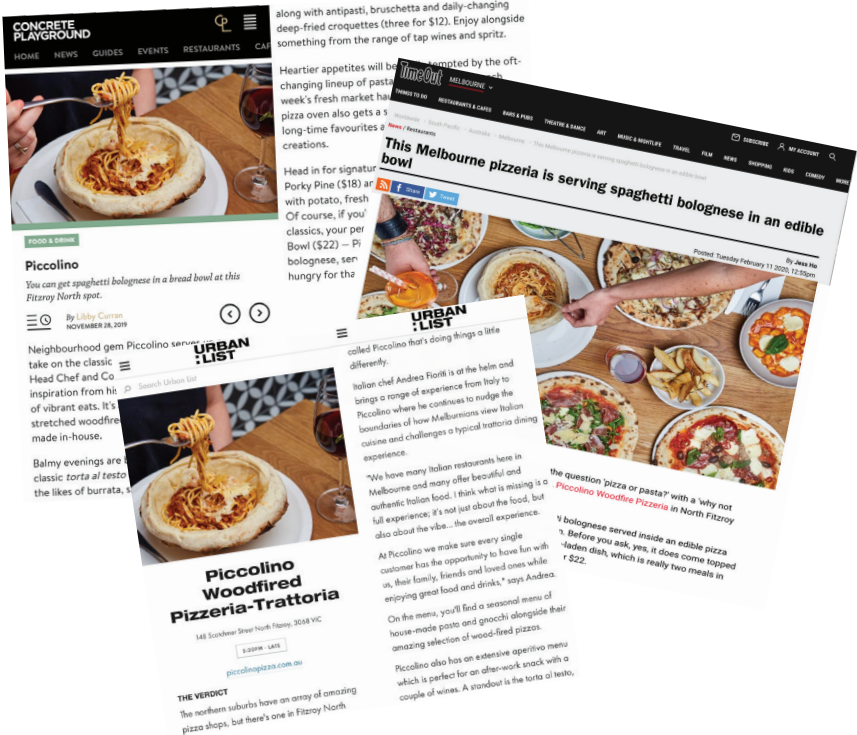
CONCRETE PLAYGROUND

HOME NEWS GUIDES EVENTS RESTAURANTS CA

FOOD & DRINK

Piccolino

You can get spaghetti bolognese in a bread bowl at this Fitzroy North spot.

By Libby Curran
NOVEMBER 28, 2019

Neighbourhood gem Piccolino serve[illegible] take on the classic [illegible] Head Chef and Co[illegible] inspiration from his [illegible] of vibrant eats. It's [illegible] stretched woodfire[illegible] made in-house.

Balmy evenings are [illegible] classic torta al testo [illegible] the likes of burrata, s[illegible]

along with antipasti, bruschetta and daily-changing deep-fried croquettes (three for $12). Enjoy alongside something from the range of tap wines and spritz.

Heartier appetites will be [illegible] tempted by the oft-changing lineup of pasta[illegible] week's fresh market hau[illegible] pizza oven also gets a s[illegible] long-time favourites a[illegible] creations.

Head in for signatu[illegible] Porky Pine ($18) a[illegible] with potato, fresh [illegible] Of course, if you'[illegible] classics, your per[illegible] Bowl ($22) — Pi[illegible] bolognese, serv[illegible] hungry for tha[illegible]

TimeOut MELBOURNE

THINGS TO DO RESTAURANTS & CAFES BARS & PUBS THEATRE & DANCE ART MUSIC & NIGHTLIFE TRAVEL FILM NEWS SHOPPING KIDS COMEDY MORE

SUBSCRIBE MY ACCOUNT

News / Restaurants

This Melbourne pizzeria is serving spaghetti bolognese in an edible bowl

Share Tweet

Posted: Tuesday February 11 2020, 12:55pm
By Jess Ho

the question 'pizza or pasta?' with a 'why not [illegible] Piccolino Woodfire Pizzeria in North Fitzroy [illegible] bolognese served inside an edible pizza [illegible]. Before you ask, yes, it does come topped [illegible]-laden dish, which is really two meals in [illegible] r $22.

URBAN LIST

Search Urban list

Piccolino Woodfired Pizzeria-Trattoria

148 Scotchmer Street North Fitzroy, 3068 VIC

5:30PM - LATE

piccolinopizza.com.au

THE VERDICT

The northern suburbs have an array of amazing pizza shops, but there's one in Fitzroy North

called Piccolino that's doing things a little differently.

Italian chef Andrea Fioriti is at the helm and brings a range of experience from Italy to Piccolino where he continues to nudge the boundaries of how Melburnians view Italian cuisine and challenges a typical trattoria dining experience.

"We have many Italian restaurants here in Melbourne and many offer beautiful and authentic Italian food. I think what is missing is a full experience; it's not just about the food, but also about the vibe... the overall experience.

At Piccolino we make sure every single customer has the opportunity to have fun with us, their family, friends and loved ones while enjoying great food and drinks," says Andrea.

On the menu, you'll find a seasonal menu of house-made pasta and gnocchi alongside their amazing selection of wood-fired pizzas.

Piccolino also has an extensive aperitivo menu which is perfect for an after-work snack with a couple of wines. A standout is the torta al testo,